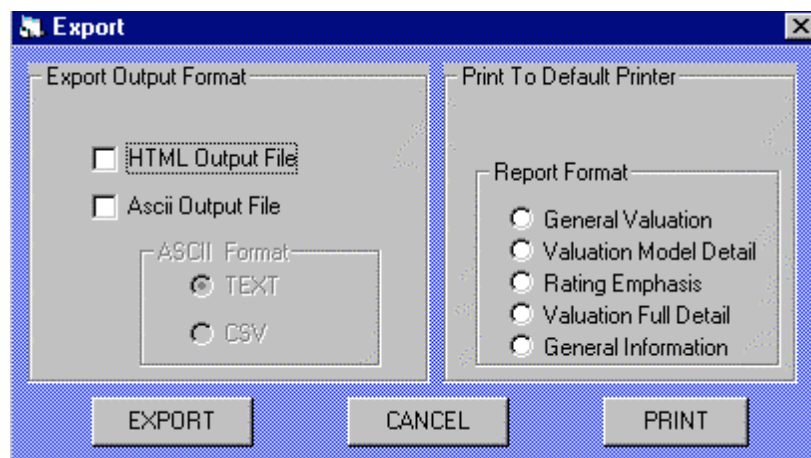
Export

Export Output Format

HTML Output File

Ascii Output File

ASCII Format

TEXT

CSV

Print To Default Printer

Report Format

General Valuation

Valuation Model Detail

Rating Emphasis

Valuation Full Detail

General Information

EXPORT

CANCEL

PRINT